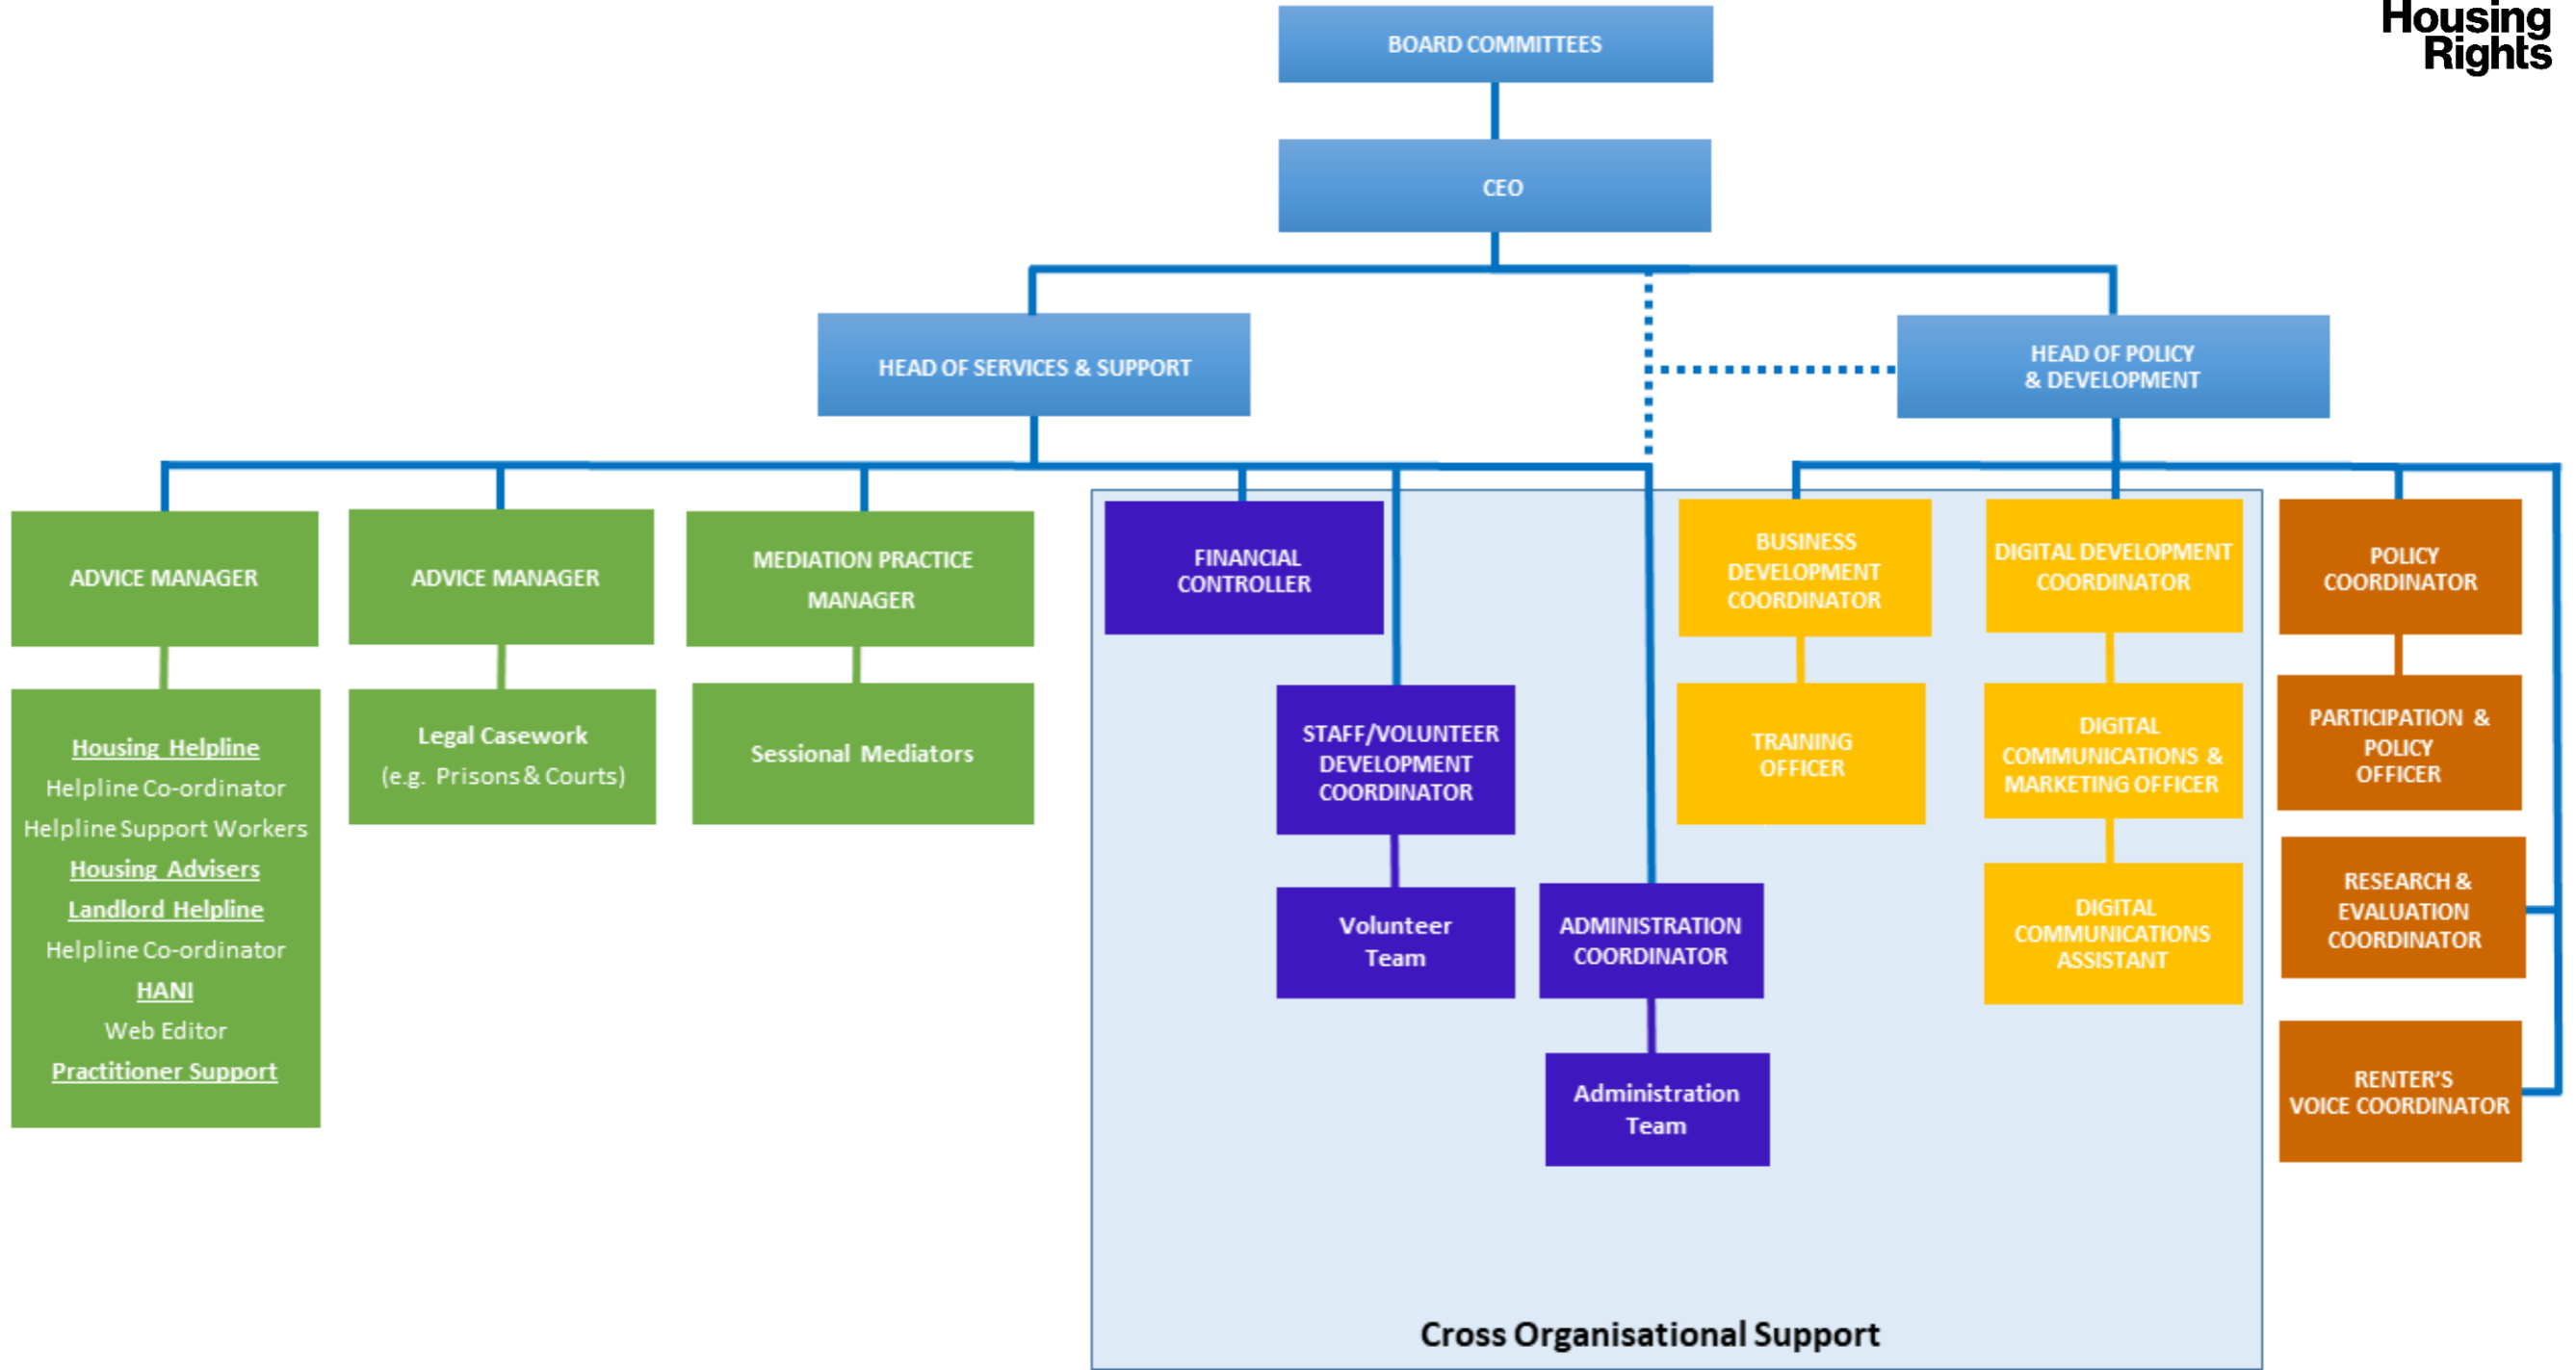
Housing Rights

BOARD COMMITTEES

CEO

HEAD OF SERVICES & SUPPORT

HEAD OF POLICY & DEVELOPMENT

ADVICE MANAGER

Housing Helpline
Helpline Co-ordinator
Helpline Support Workers
Housing Advisers
Landlord Helpline
Helpline Co-ordinator
HANI
Web Editor
Practitioner Support

ADVICE MANAGER

Legal Casework
(e.g. Prisons & Courts)

MEDIATION PRACTICE MANAGER

Sessional Mediators

FINANCIAL CONTROLLER

STAFF/VOLUNTEER DEVELOPMENT COORDINATOR

Volunteer Team

ADMINISTRATION COORDINATOR

Administration Team

BUSINESS DEVELOPMENT COORDINATOR

TRAINING OFFICER

DIGITAL DEVELOPMENT COORDINATOR

DIGITAL COMMUNICATIONS & MARKETING OFFICER

DIGITAL COMMUNICATIONS ASSISTANT

POLICY COORDINATOR

PARTICIPATION & POLICY OFFICER

RESEARCH & EVALUATION COORDINATOR

RENTER'S VOICE COORDINATOR

Cross Organisational Support